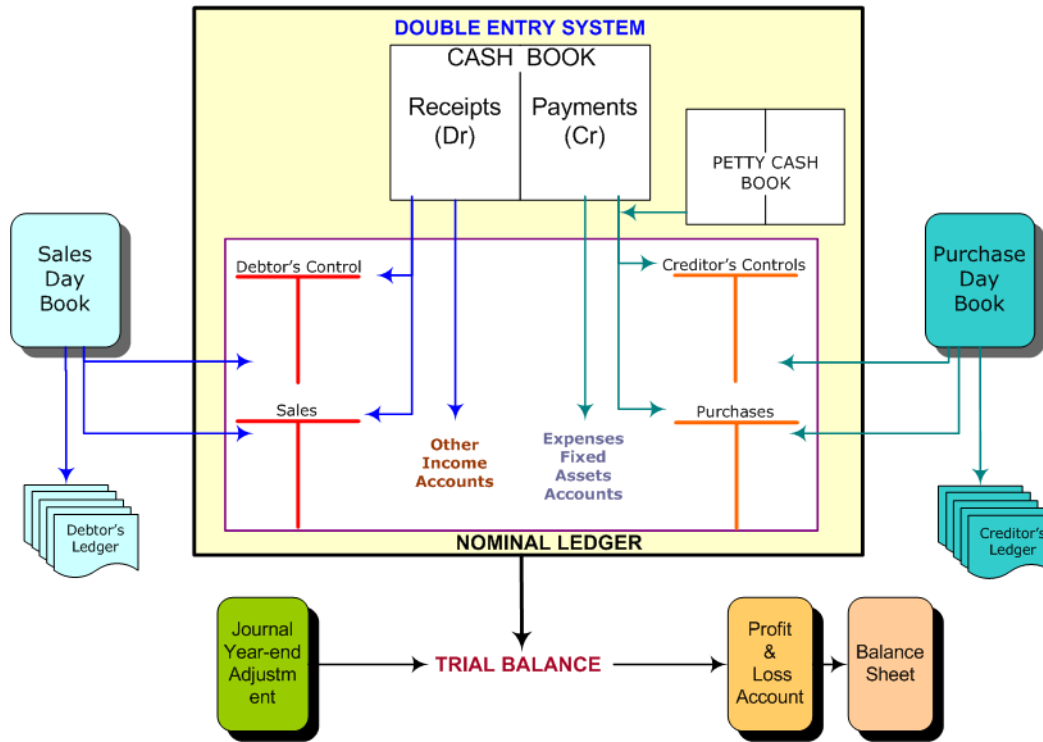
DOUBLE ENTRY SYSTEM

CASH BOOK

Receipts (Dr)

Payments (Cr)

PETTY CASH BOOK

Sales Day Book

Purchase Day Book

Debtor's Control

Creditor's Controls

Sales

Purchases

Other Income Accounts

Expenses Fixed Assets Accounts

Debtor's Ledger

Creditor's Ledger

NOMINAL LEDGER

Journal Year-end Adjustment

TRIAL BALANCE

Profit & Loss Account

Balance Sheet